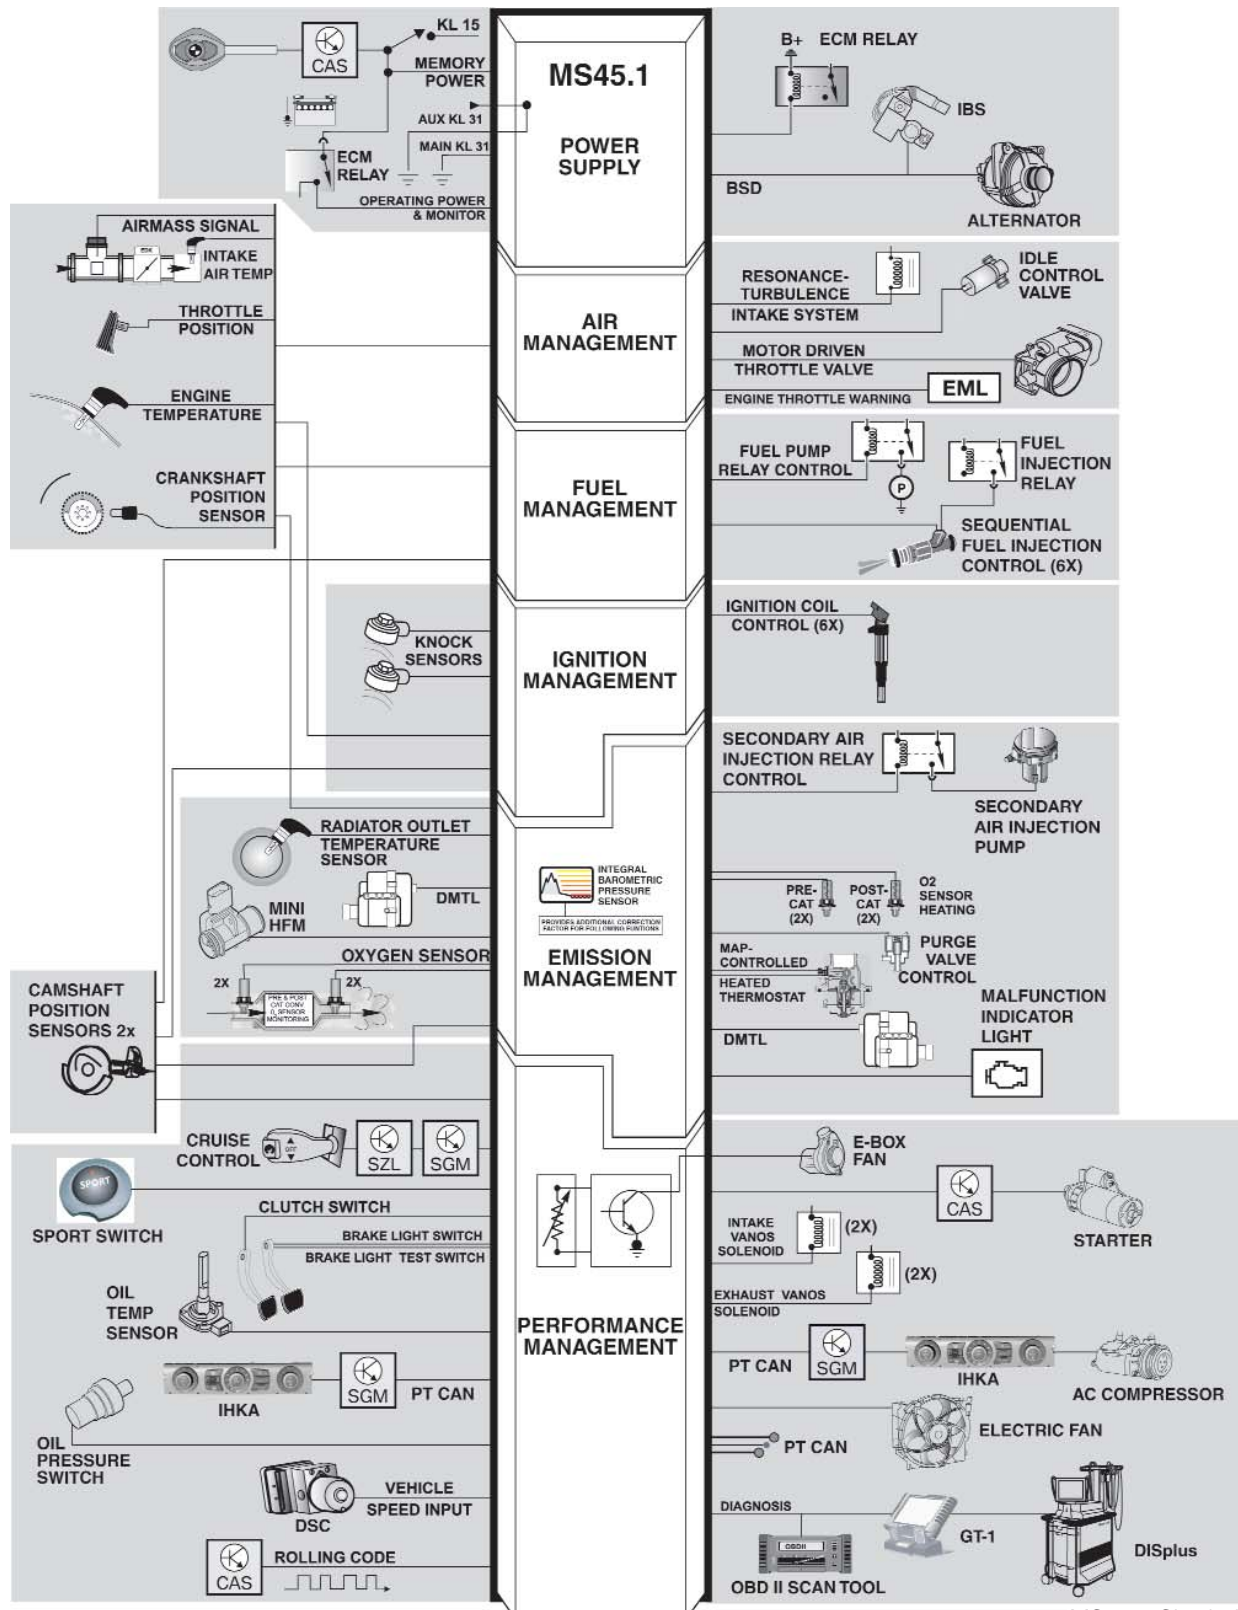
MS45.1

POWER SUPPLY

CAS
KL 15
MEMORY POWER
AUX KL 31
MAIN KL 31
ECM RELAY
OPERATING POWER & MONITOR

B+ ECM RELAY
IBS
BSD
ALTERNATOR

AIR MANAGEMENT

AIRMASS SIGNAL
INTAKE AIR TEMP
THROTTLE POSITION
ENGINE TEMPERATURE
CRANKSHAFT POSITION SENSOR

RESONANCE-TURBULENCE INTAKE SYSTEM
IDLE CONTROL VALVE
MOTOR DRIVEN THROTTLE VALVE
EML
ENGINE THROTTLE WARNING

FUEL MANAGEMENT

FUEL PUMP RELAY CONTROL
P
FUEL INJECTION RELAY
SEQUENTIAL FUEL INJECTION CONTROL (6X)

IGNITION MANAGEMENT

KNOCK SENSORS
IGNITION COIL CONTROL (6X)

SECONDARY AIR INJECTION RELAY CONTROL
SECONDARY AIR INJECTION PUMP

EMISSION MANAGEMENT

RADIATOR OUTLET TEMPERATURE SENSOR
MINI HFM
DMTL
OXYGEN SENSOR
2X
2X
PRE & POST CAT CONV O2 SENSOR MONITORING
CAMSHAFT POSITION SENSORS 2x

INTEGRAL BAROMETRIC PRESSURE SENSOR
PROVIDES ADDITIONAL CORRECTION FACTOR FOR FOLLOWING FUNTIONS

PRE-CAT (2X)
POST-CAT (2X)
O2 SENSOR HEATING
MAP-CONTROLLED HEATED THERMOSTAT
PURGE VALVE CONTROL
MALFUNCTION INDICATOR LIGHT
DMTL

PERFORMANCE MANAGEMENT

CRUISE CONTROL
SZL
SGM
SPORT
SPORT SWITCH
CLUTCH SWITCH
BRAKE LIGHT SWITCH
BRAKE LIGHT TEST SWITCH
OIL TEMP SENSOR
IHKA
SGM
PT CAN
OIL PRESSURE SWITCH
VEHICLE SPEED INPUT
DSC
CAS
ROLLING CODE

E-BOX FAN
CAS
STARTER
INTAKE VANOS SOLENOID
(2X)
(2X)
EXHAUST VANOS SOLENOID
PT CAN
SGM
IHKA
AC COMPRESSOR
ELECTRIC FAN
PT CAN
DIAGNOSIS
GT-1
DISplus
OBD II SCAN TOOL